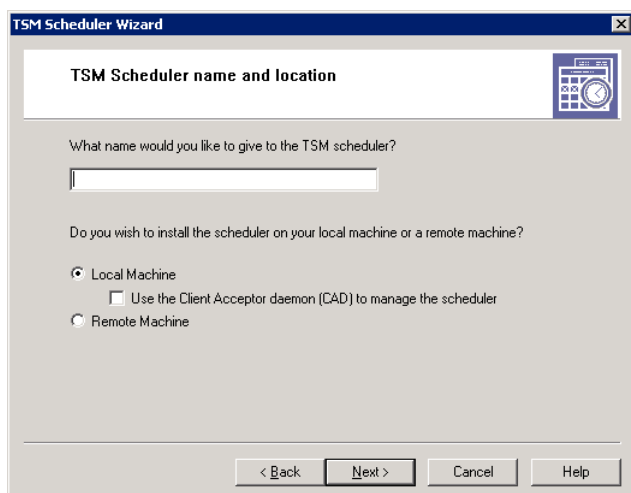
TSM Scheduler Wizard

TSM Scheduler name and location

What name would you like to give to the TSM scheduler?

Do you wish to install the scheduler on your local machine or a remote machine?

Local Machine

Use the Client Acceptor daemon (CAD) to manage the scheduler

Remote Machine

< Back

Next >

Cancel

Help